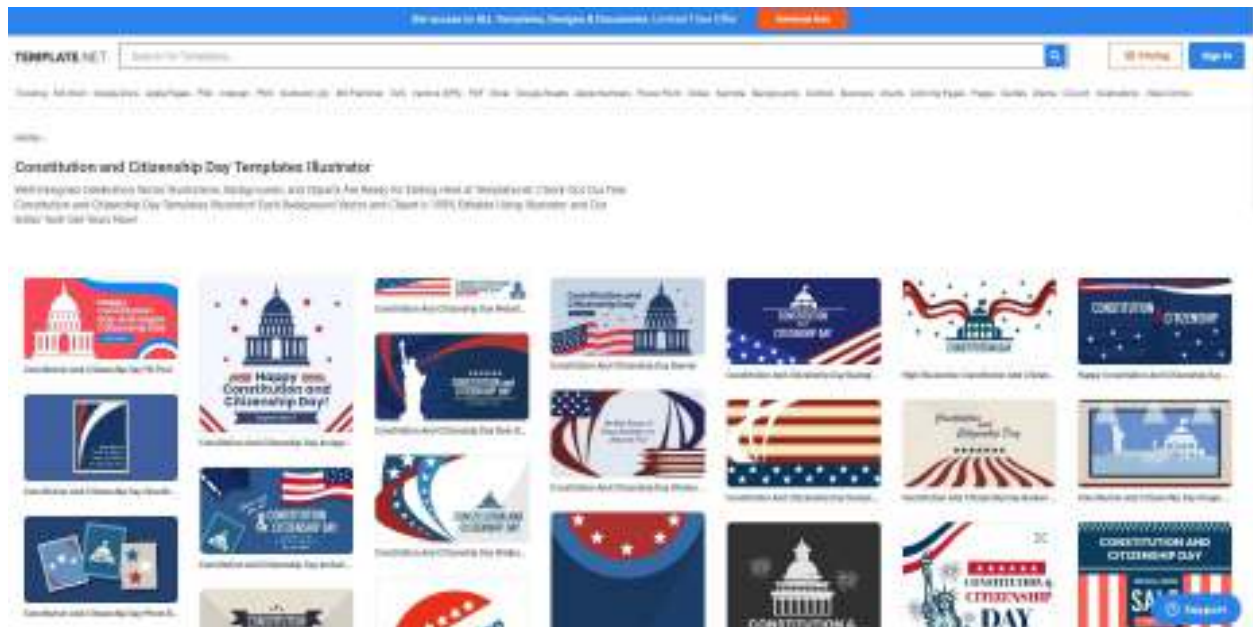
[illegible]

TEMPLATE.NET

Search for Templates

Pricing

Sign In

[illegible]

Constitution and Citizenship Day Templates Illustrator

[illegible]

Happy Constitution and Citizenship Day!

CONSTITUTION & CITIZENSHIP DAY

CONSTITUTION AND CITIZENSHIP DAY

CONSTITUTION & CITIZENSHIP DAY

CONSTITUTION AND CITIZENSHIP DAY

Support